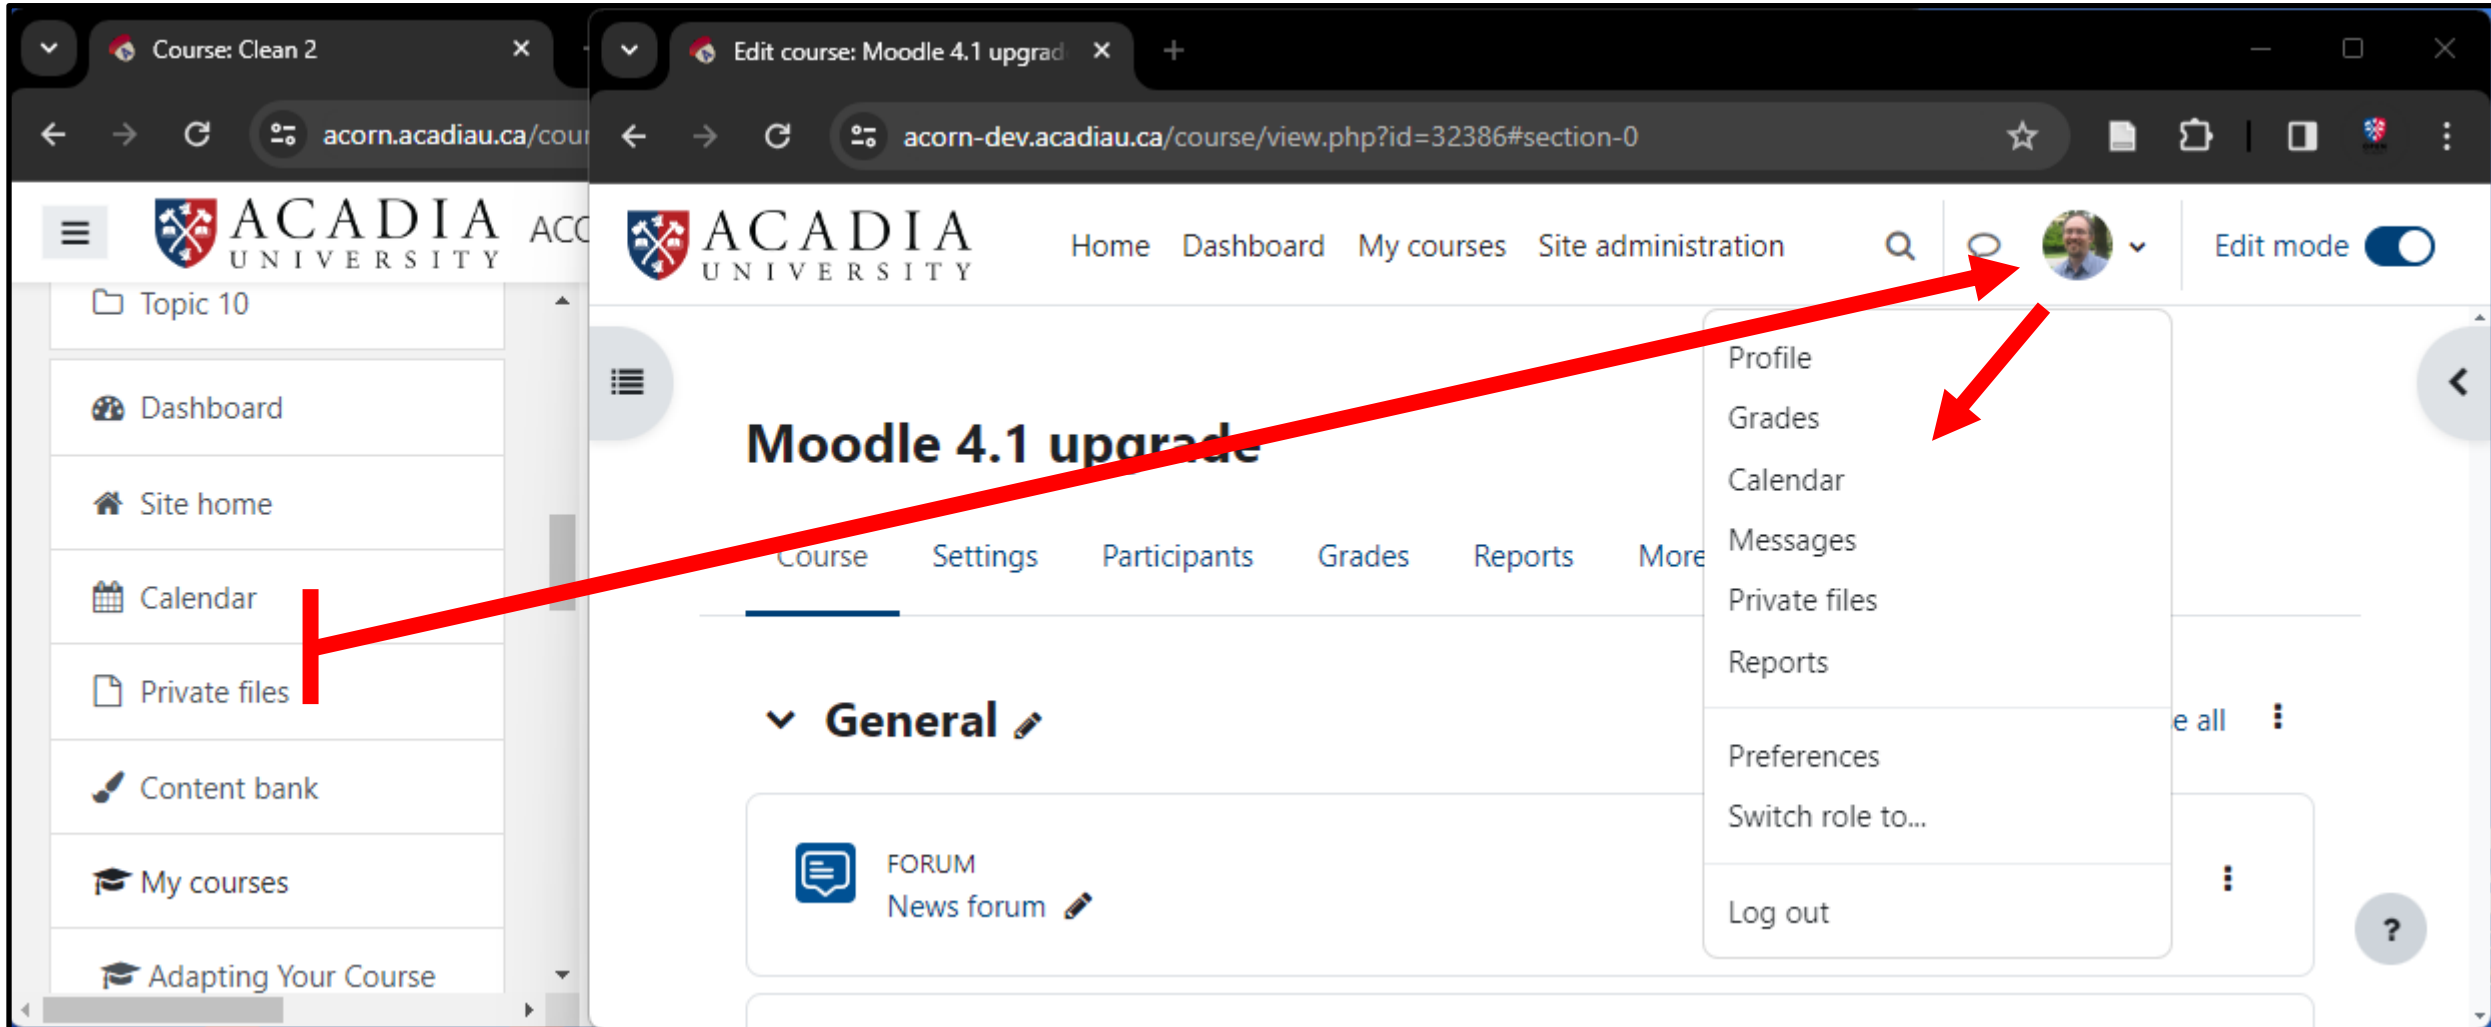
Course: Clean 2

acorn.acadiau.ca/cou

ACADIA UNIVERSITY ACC

Topic 10

Dashboard

Site home

Calendar

Private files

Content bank

My courses

Adapting Your Course

Edit course: Moodle 4.1 upgrad

acorn-dev.acadiau.ca/course/view.php?id=32386#section-0

ACADIA UNIVERSITY

Home Dashboard My courses Site administration

Edit mode

Moodle 4.1 upgrade

Course Settings Participants Grades Reports More

General

e all

FORUM
News forum

Profile
Grades
Calendar
Messages
Private files
Reports

Preferences
Switch role to...

Log out

?